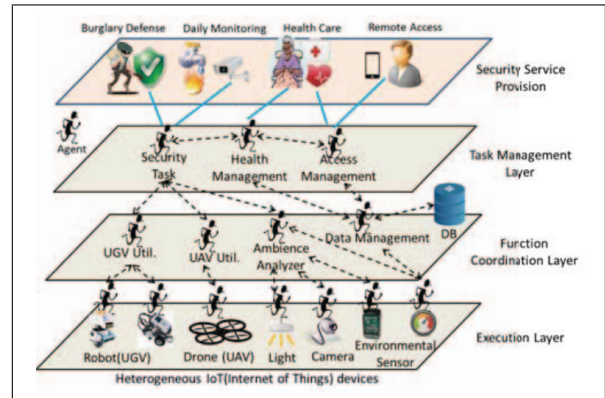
Burglary Defense

Daily Monitoring

Health Care

Remote Access

Security Service Provision

Agent

Security Task

Health Management

Access Management

Task Management Layer

DB

UGV Util.

UAV Util.

Ambience Analyzer

Data Management

Furction Coordination Layer

Robot(UGV)

Drone (UAV)

Light

Camera

Environmental Sensor

Execution Layer

Heterogeneous IoT(Internet of Things) devices